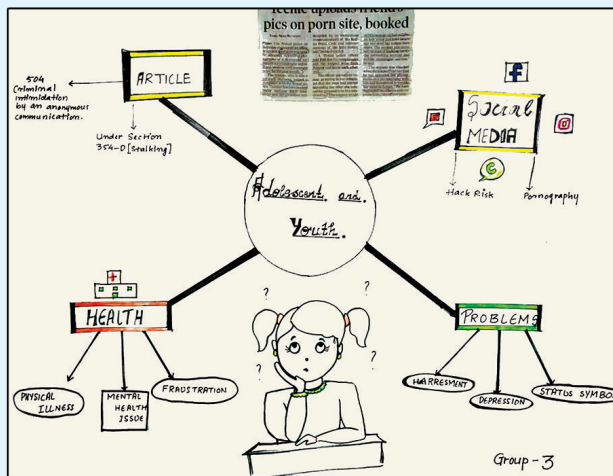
Teenie uploads friend's pics on porn site, booked

ARTICLE

504 Criminal intimidation by an anonymous communication.

Under Section 354-D [stalking]

Social MEDIA

Hack Risk

Pornography

Adolescent and Youth.

HEALTH

PHYSICAL ILLNESS

MENTAL HEALTH ISSUE

FRUSTRATION

PROBLEMS

HARRESMENT

DEPRESSION

STATUS SYMBO

Group - 3